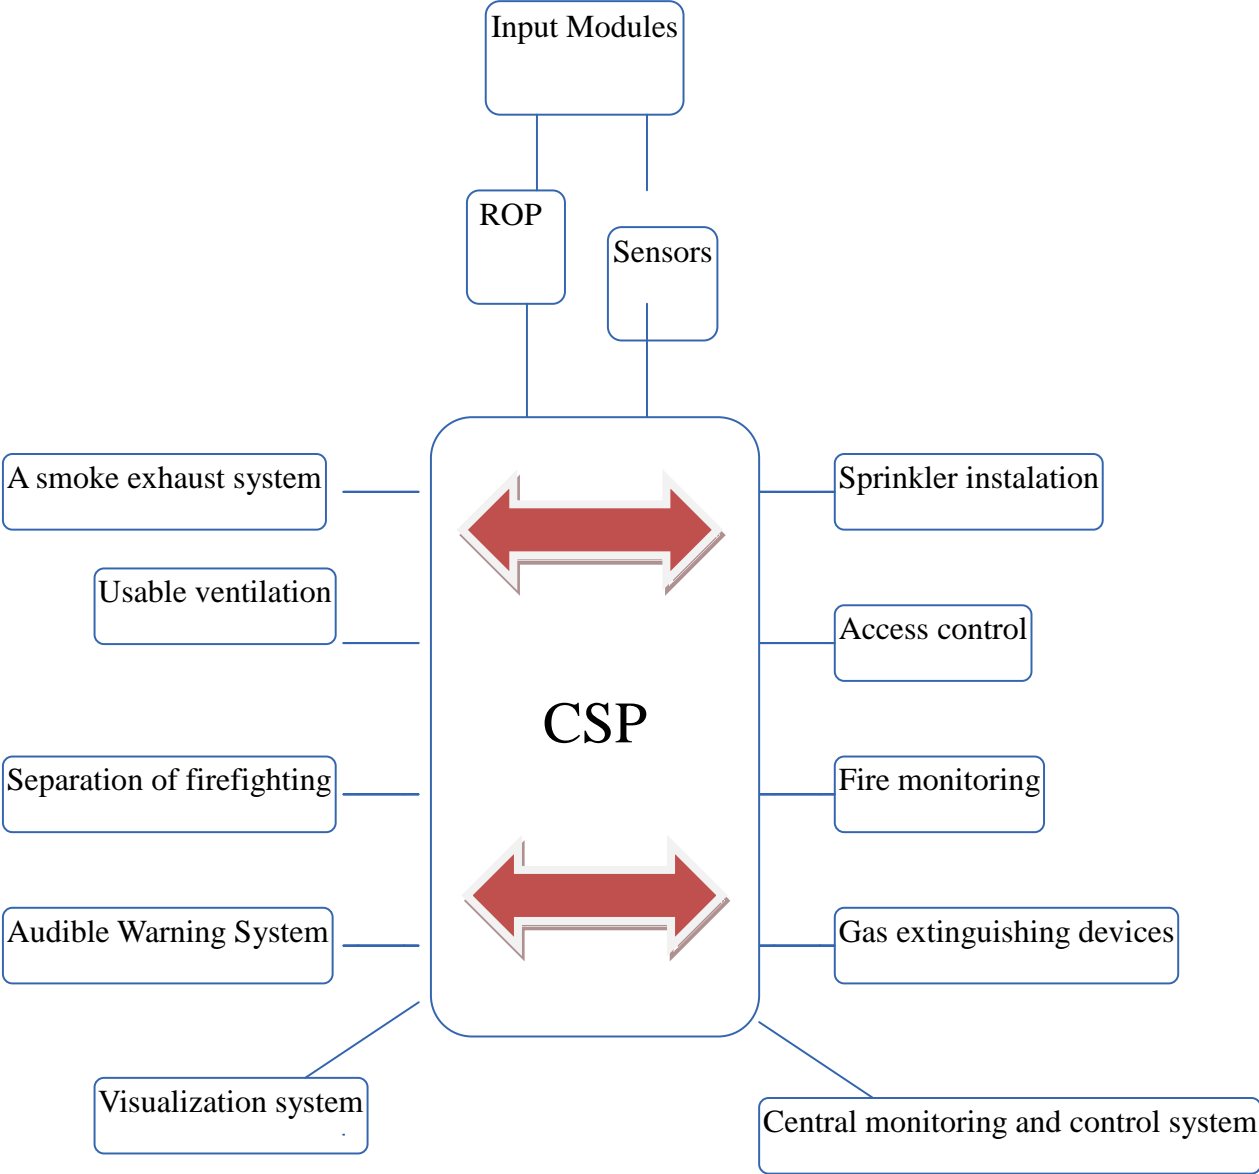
Input Modules

ROP

Sensors

A smoke exhaust system

Usable ventilation

Separation of firefighting

Audible Warning System

Visualization system

CSP

Sprinkler instalation

Access control

Fire monitoring

Gas extinguishing devices

Central monitoring and control system